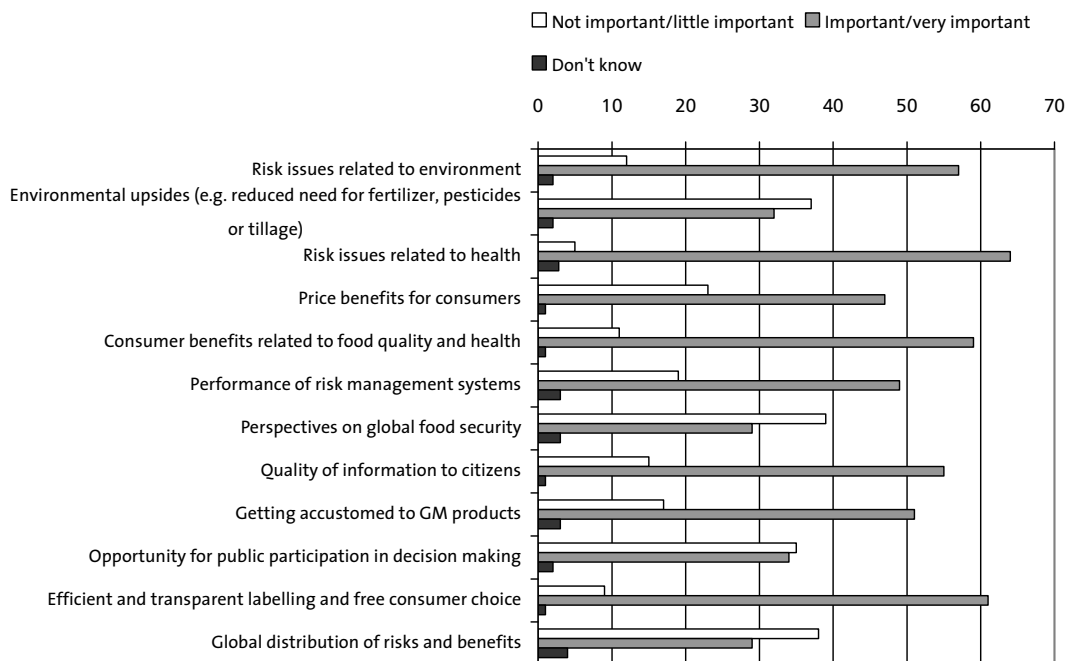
Not important/little important Important/very important

Don't know

0 10 20 30 40 50 60 70

Risk issues related to environment

Environmental upsides (e.g. reduced need for fertilizer, pesticides or tillage)

Risk issues related to health

Price benefits for consumers

Consumer benefits related to food quality and health

Performance of risk management systems

Perspectives on global food security

Quality of information to citizens

Getting accustomed to GM products

Opportunity for public participation in decision making

Efficient and transparent labelling and free consumer choice

Global distribution of risks and benefits